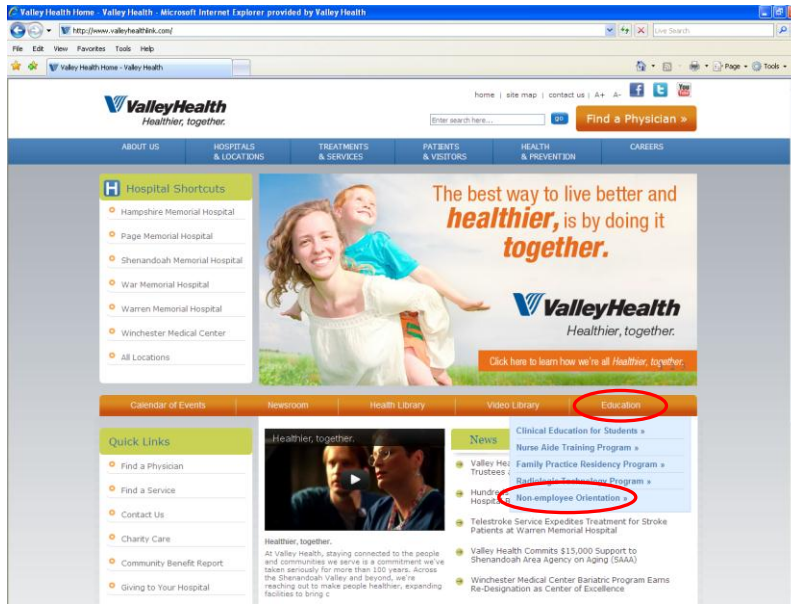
Valley Health Home - Valley Health - Microsoft Internet Explorer provided by Valley Health

http://www.valleyhealthlink.com/

Live Search

File Edit View Favorites Tools Help

Valley Health Home - Valley Health

Page Tools

ValleyHealth
Healthier, together.

home | site map | contact us | A+ A-

Enter search here...

go

Find a Physician »

ABOUT US
HOSPITALS & LOCATIONS
TREATMENTS & SERVICES
PATIENTS & VISITORS
HEALTH & PREVENTION
CAREERS

Hospital Shortcuts

Hampshire Memorial Hospital
Page Memorial Hospital
Shenandoah Memorial Hospital
War Memorial Hospital
Warren Memorial Hospital
Winchester Medical Center
All Locations

The best way to live better and healthier, is by doing it together.

ValleyHealth
Healthier, together.

Click here to learn how we're all Healthier, together.

Calendar of Events
Newsroom
Health Library
Video Library
Education

Clinical Education for Students »
Nurse Aide Training Program »
Family Practice Residency Program »
Radiologic Technology Program »
Non-employee Orientation »

Quick Links

Find a Physician
Find a Service
Contact Us
Charity Care
Community Benefit Report
Giving to Your Hospital

Healthier, together.

Healthier, together.
At Valley Health, staying connected to the people and communities we serve is a commitment we've taken seriously for more than 100 years. Across the Shenandoah Valley and beyond, we're reaching out to make people healthier, expanding facilities to bring c

News

Valley Hea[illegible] Trustees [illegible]

Hundre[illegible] Hospita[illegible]

Telestroke Service Expedites Treatment for Stroke Patients at Warren Memorial Hospital

Valley Health Commits $15,000 Support to Shenandoah Area Agency on Aging (SAAA)

Winchester Medical Center Bariatric Program Earns Re-Designation as Center of Excellence